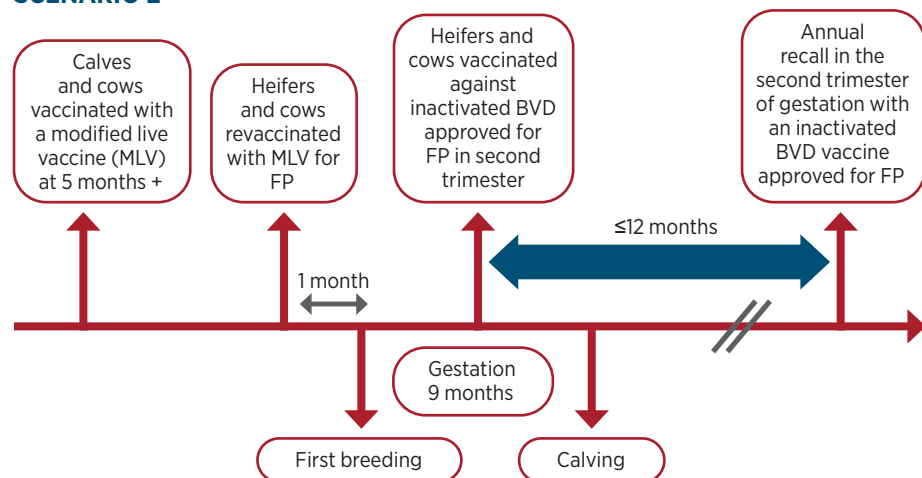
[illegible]

Calves and cows vaccinated with a modified live vaccine (MLV) at 5 months +

Heifers and cows revaccinated with MLV for FP

Heifers and cows vaccinated against inactivated BVD approved for FP in second trimester

Annual recall in the second trimester of gestation with an inactivated BVD vaccine approved for FP

≤12 months

1 month

Gestation 9 months

First breeding

Calving